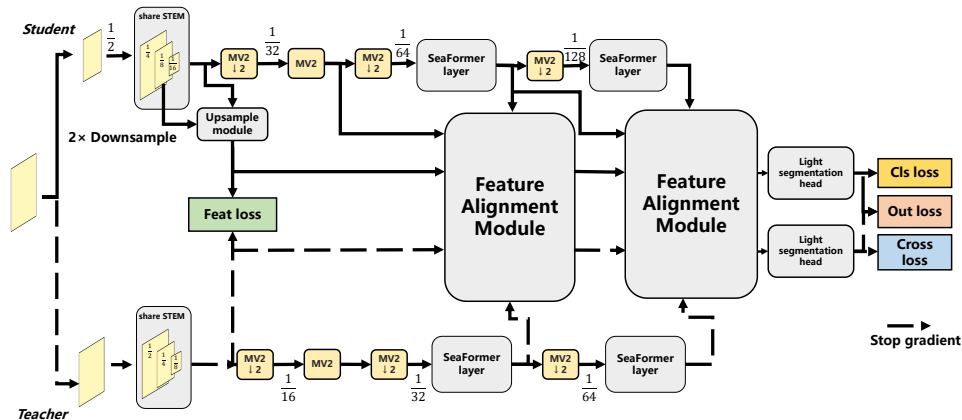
Student

$\frac{1}{2}$

share STEM

$\frac{1}{4}$ $\frac{1}{8}$ $\frac{1}{16}$

MV2 ↓2

$\frac{1}{32}$

MV2

MV2 ↓2

$\frac{1}{64}$

SeaFormer layer

MV2 ↓2

$\frac{1}{128}$

SeaFormer layer

Upsample module

2× Downsample

Feature Alignment Module

Feature Alignment Module

Light segmentation head

Cls loss

Out loss

Light segmentation head

Cross loss

Feat loss

share STEM

$\frac{1}{2}$ $\frac{1}{4}$ $\frac{1}{8}$

MV2 ↓2

$\frac{1}{16}$

MV2

MV2 ↓2

$\frac{1}{32}$

SeaFormer layer

MV2 ↓2

$\frac{1}{64}$

SeaFormer layer

Stop gradient

Teacher